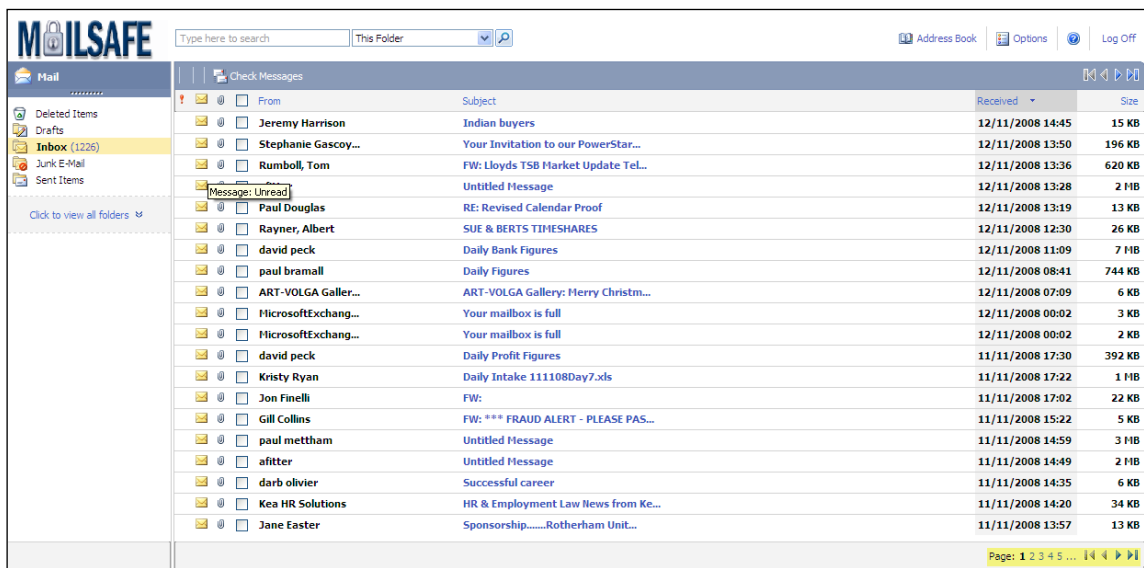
MAILSAFE

Type here to search | This Folder

Address Book | Options | Log Off

Mail

Deleted Items
Drafts
Inbox (1226)
Junk E-Mail
Sent Items

Click to view all folders

Check Messages

| From | Subject | Received | Size |
|---|---|---|---|
| Jeremy Harrison | Indian buyers | 12/11/2008 14:45 | 15 KB |
| Stephanie Gascoy... | Your Invitation to our PowerStar... | 12/11/2008 13:50 | 196 KB |
| Rumboll, Tom | FW: Lloyds TSB Market Update Tel... | 12/11/2008 13:36 | 620 KB |
| Message: Unread | Untitled Message | 12/11/2008 13:28 | 2 MB |
| Paul Douglas | RE: Revised Calendar Proof | 12/11/2008 13:19 | 13 KB |
| Rayner, Albert | SUE & BERTS TIMESHARES | 12/11/2008 12:30 | 26 KB |
| david peck | Daily Bank Figures | 12/11/2008 11:09 | 7 MB |
| paul bramall | Daily Figures | 12/11/2008 08:41 | 744 KB |
| ART-VOLGA Galler... | ART-VOLGA Gallery: Merry Christm... | 12/11/2008 07:09 | 6 KB |
| MicrosoftExchang... | Your mailbox is full | 12/11/2008 00:02 | 3 KB |
| MicrosoftExchang... | Your mailbox is full | 12/11/2008 00:02 | 2 KB |
| david peck | Daily Profit Figures | 11/11/2008 17:30 | 392 KB |
| Kristy Ryan | Daily Intake 111108Day7.xls | 11/11/2008 17:22 | 1 MB |
| Jon Finelli | FW: | 11/11/2008 17:02 | 22 KB |
| Gill Collins | FW: *** FRAUD ALERT - PLEASE PAS... | 11/11/2008 15:22 | 5 KB |
| paul mettham | Untitled Message | 11/11/2008 14:59 | 3 MB |
| afitter | Untitled Message | 11/11/2008 14:49 | 2 MB |
| darb olivier | Successful career | 11/11/2008 14:35 | 6 KB |
| Kea HR Solutions | HR & Employment Law News from Ke... | 11/11/2008 14:20 | 34 KB |
| Jane Easter | Sponsorship.......Rotherham Unit... | 11/11/2008 13:57 | 13 KB |

Page: 1 2 3 4 5 ...